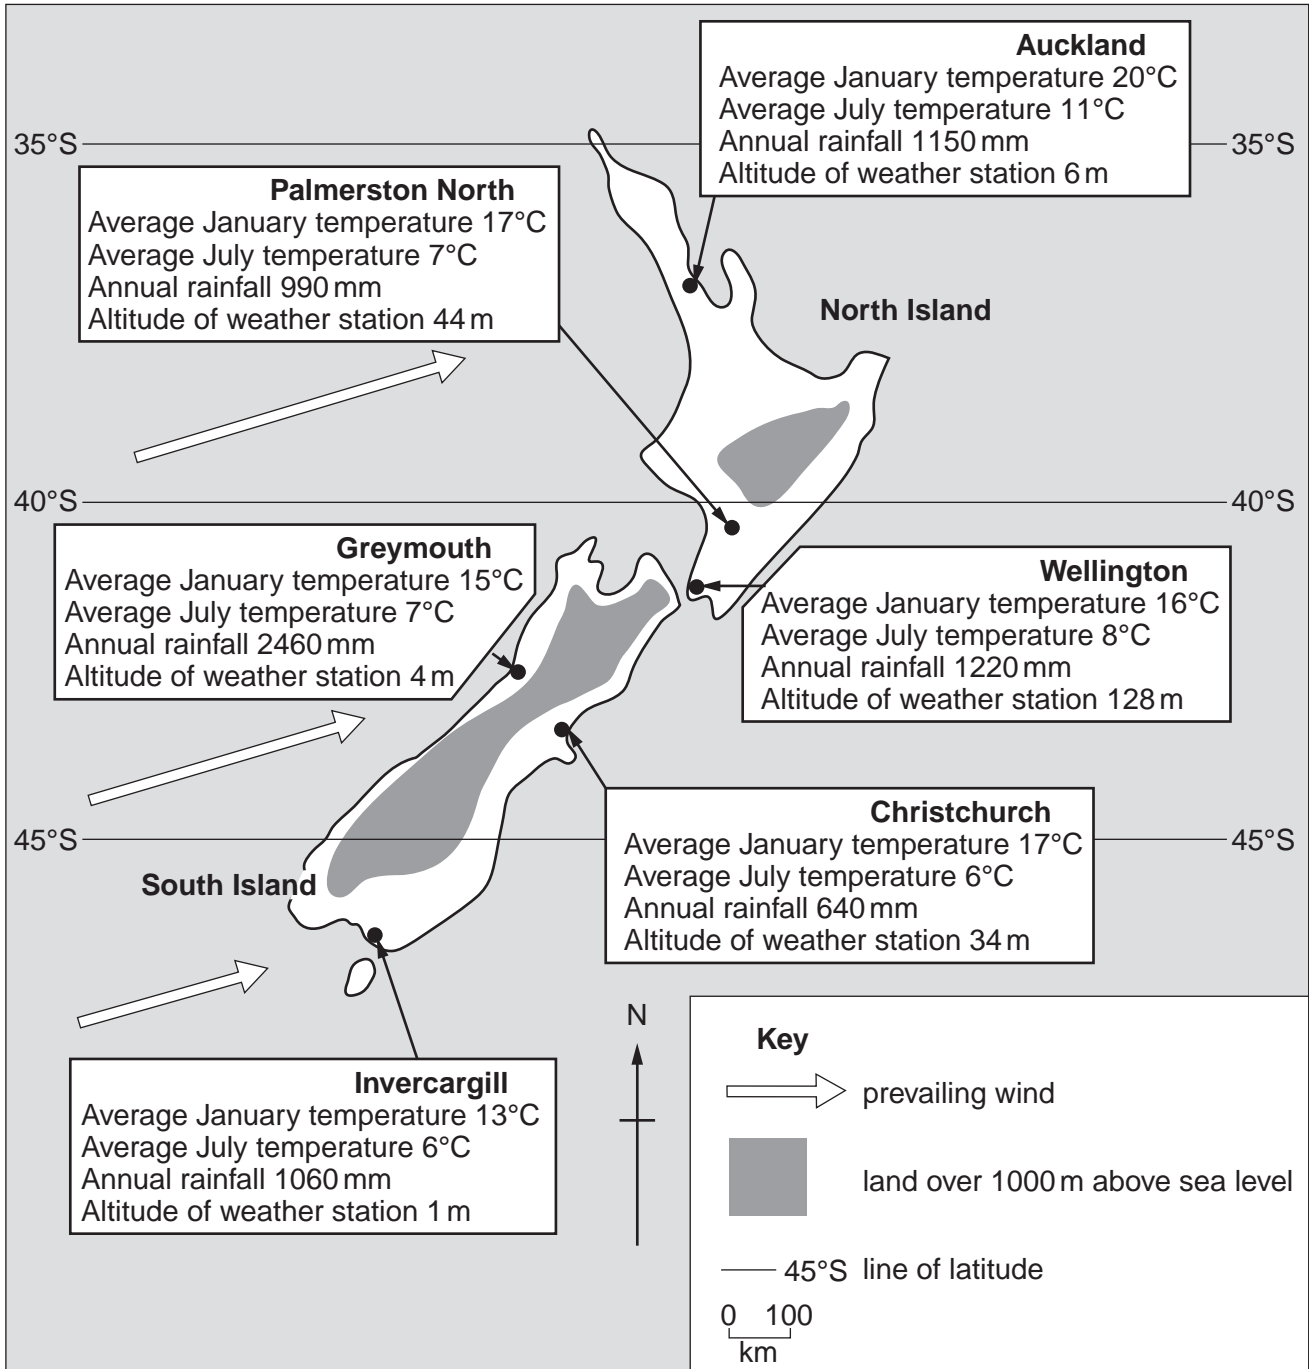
Auckland
Average January temperature 20°C
Average July temperature 11°C
Annual rainfall 1150 mm
Altitude of weather station 6 m

35°S

35°S

Palmerston North
Average January temperature 17°C
Average July temperature 7°C
Annual rainfall 990 mm
Altitude of weather station 44 m

North Island

40°S

40°S

Greymouth
Average January temperature 15°C
Average July temperature 7°C
Annual rainfall 2460 mm
Altitude of weather station 4 m

Wellington
Average January temperature 16°C
Average July temperature 8°C
Annual rainfall 1220 mm
Altitude of weather station 128 m

Christchurch
Average January temperature 17°C
Average July temperature 6°C
Annual rainfall 640 mm
Altitude of weather station 34 m

45°S

45°S

South Island

Invercargill
Average January temperature 13°C
Average July temperature 6°C
Annual rainfall 1060 mm
Altitude of weather station 1 m

N

Key
prevailing wind
land over 1000 m above sea level
45°S line of latitude
0 100
km